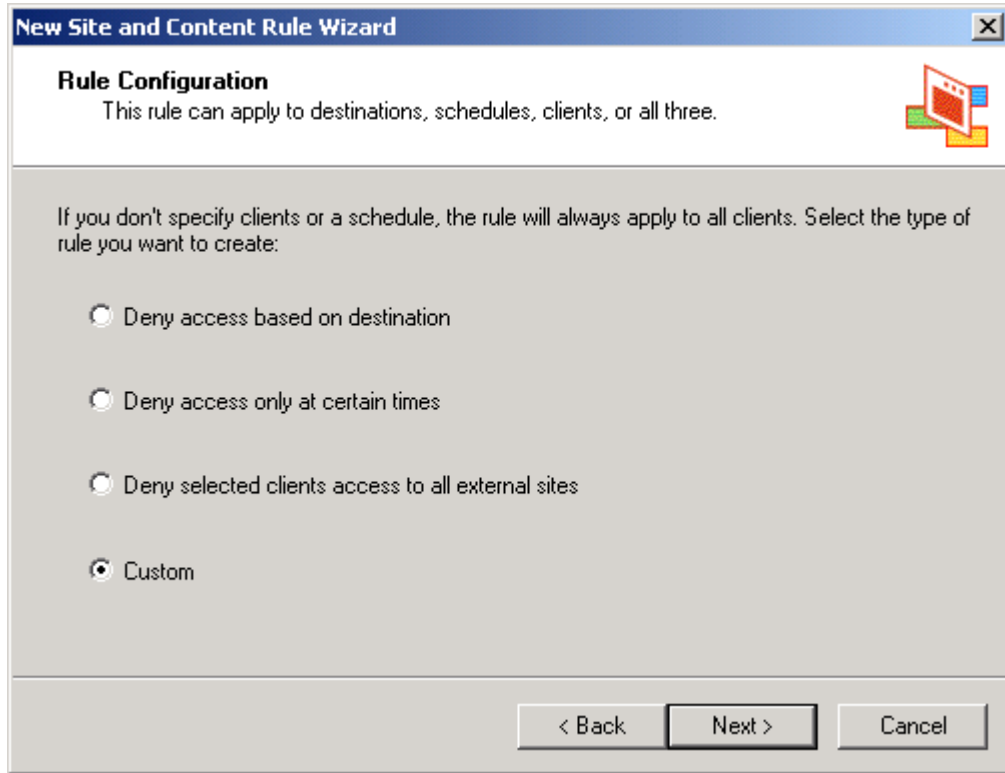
New Site and Content Rule Wizard

Rule Configuration
This rule can apply to destinations, schedules, clients, or all three.

If you don't specify clients or a schedule, the rule will always apply to all clients. Select the type of rule you want to create:

Deny access based on destination

Deny access only at certain times

Deny selected clients access to all external sites

Custom

< Back
Next >
Cancel